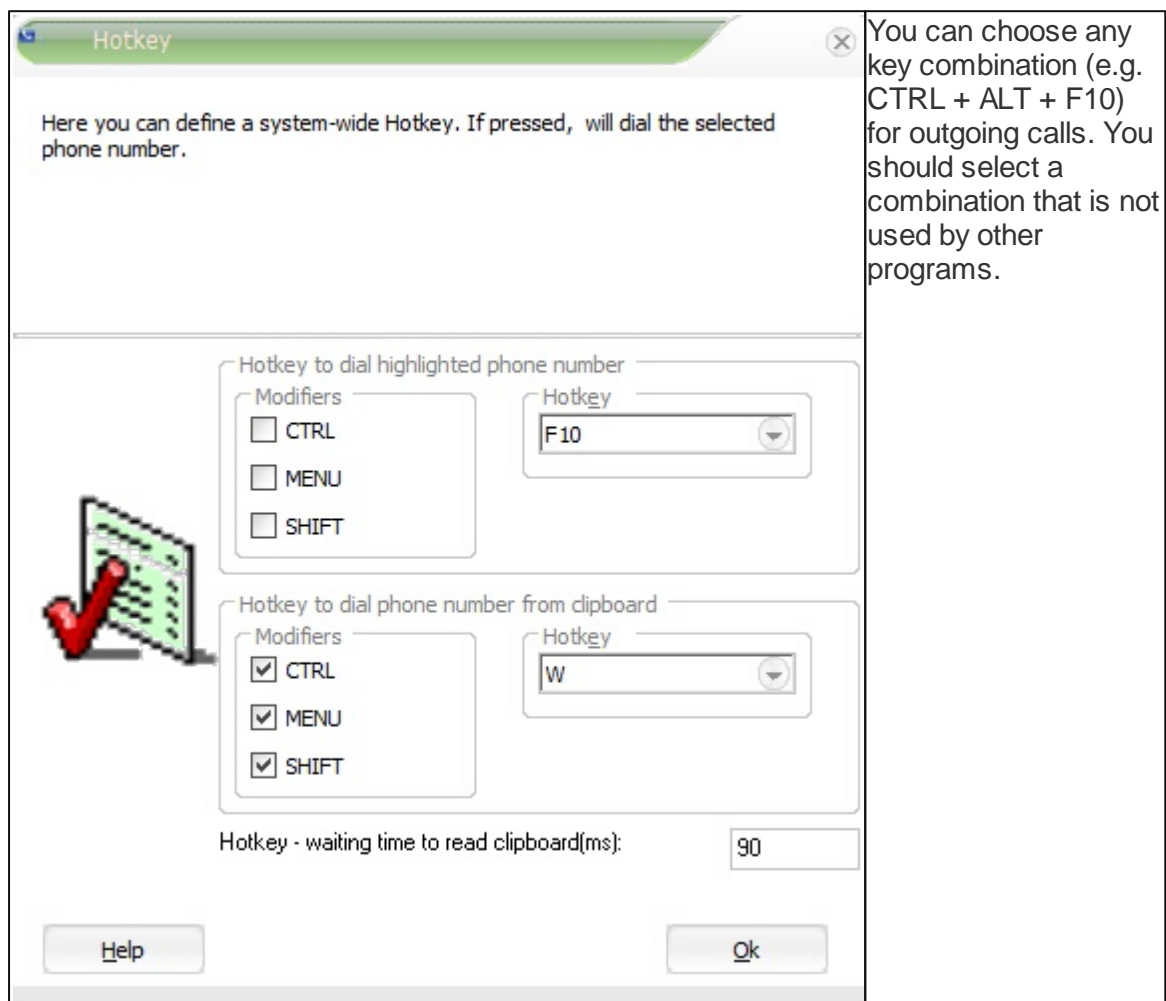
Hotkey

Here you can define a system-wide Hotkey. If pressed, will dial the selected phone number.

Hotkey to dial highlighted phone number

Modifiers

CTRL

MENU

SHIFT

Hotkey

F10

Hotkey to dial phone number from clipboard

Modifiers

CTRL

MENU

SHIFT

Hotkey

W

Hotkey - waiting time to read clipboard(ms):

90

Help

Ok

You can choose any key combination (e.g. CTRL + ALT + F10) for outgoing calls. You should select a combination that is not used by other programs.